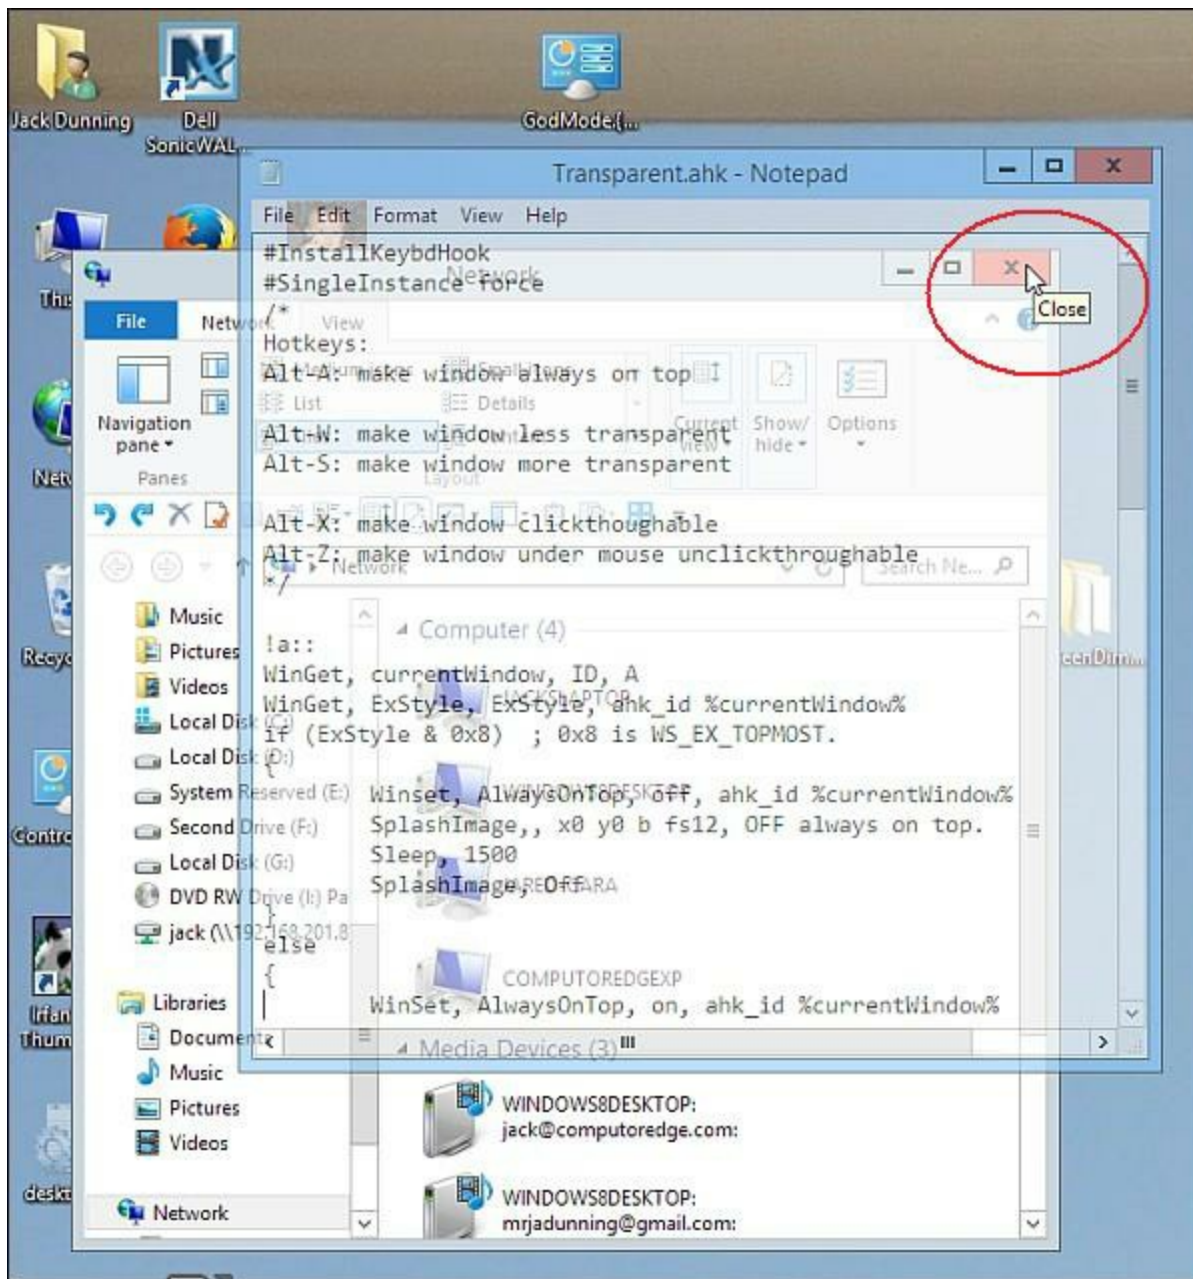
Jack Dunning
Dell SonicWAL...
GodMode.{...

Transparent.ahk - Notepad
File Edit Format View Help
#InstallKeybdHook
#SingleInstance force
/*
Hotkeys:
Alt-A: make window always on top
Alt-W: make window less transparent
Alt-S: make window more transparent

Alt-X: make window clickthoughable
Alt-Z: make window under mouse unclickthroughable
*/

!a::
WinGet, currentWindow, ID, A
WinGet, ExStyle, ExStyle, ahk_id %currentWindow%
if (ExStyle & 0x8) ; 0x8 is WS_EX_TOPMOST.
{
Winset, AlwaysOnTop, off, ahk_id %currentWindow%
SplashImage,, x0 y0 b fs12, OFF always on top.
Sleep, 1500
SplashImage, Off
}
else
{
WinSet, AlwaysOnTop, on, ahk_id %currentWindow%

Network
Close
File Network View
Navigation pane
Panes
List Details
Current view
Show/hide
Options
Layout
Network
Search Ne...
Music
Pictures
Videos
Local Disk (C:)
Local Disk (D:)
System Reserved (E:)
Second Drive (F:)
Local Disk (G:)
DVD RW Drive (I:) Pa
jack (\\192.168.201.8
Libraries
Documents
Music
Pictures
Videos
Network
Computer (4)
JACKSLAPTOP
WINDOWS8DESKTOP
JAREDFARA
COMPUTOREDGEXP
Media Devices (3)
WINDOWS8DESKTOP: jack@computoredge.com:
WINDOWS8DESKTOP: mrjadunning@gmail.com:
This
Netw
Recyc
Contro
Irfan Thum
deskt
eenDun...